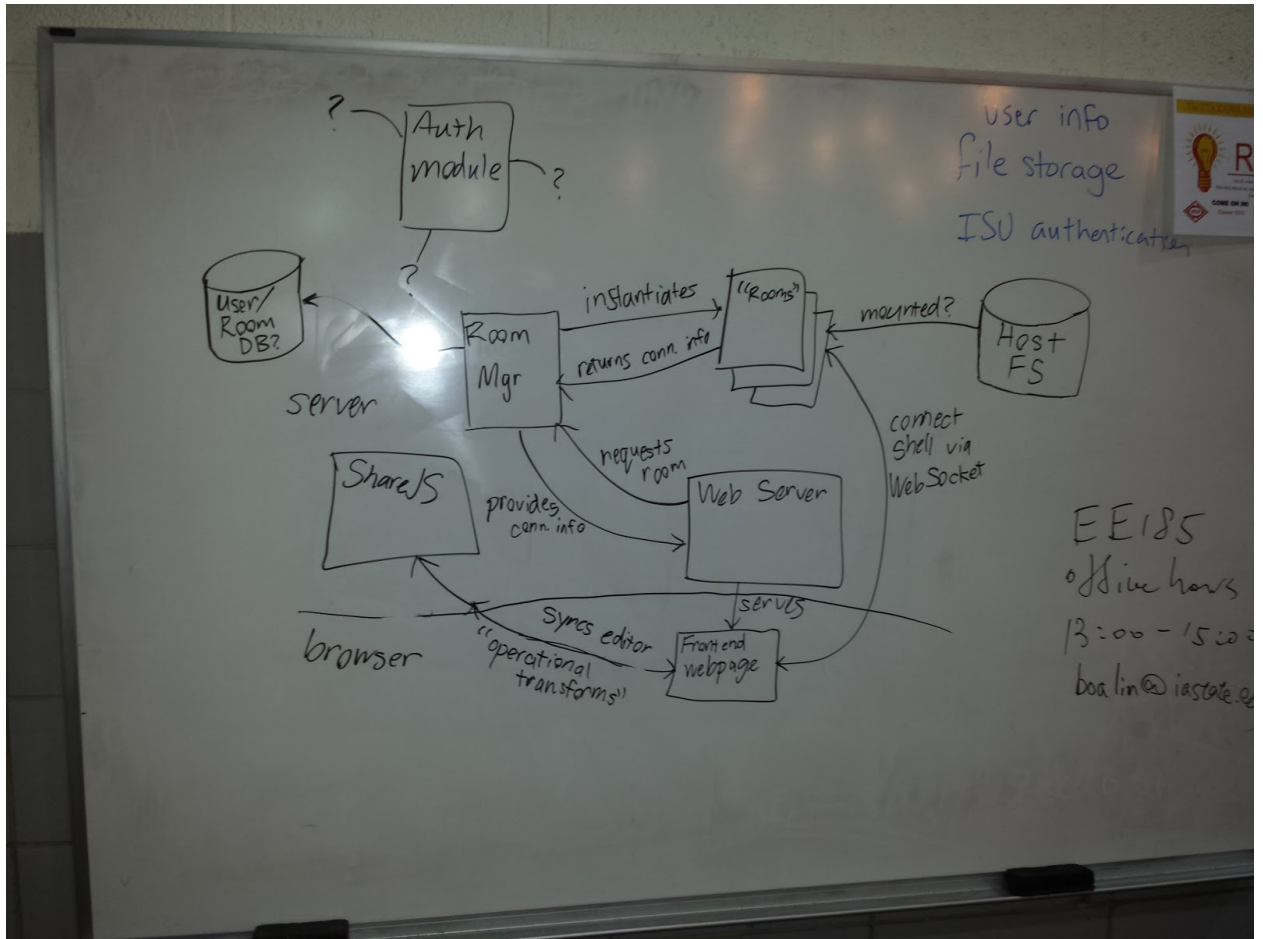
?
Auth module
?
?
User/ Room DB?
server
Room Mgr
instantiates
returns conn. info
"Rooms"
mounted?
Host FS
connect shell via WebSocket
requests room
ShareJS
provides conn. info
Web Server
serves
syncs editor
"operational transforms"
Front end webpage
browser

user info
file storage
ISU authenticat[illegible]

R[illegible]
COME ON IN

EE185
office hours
13:00 - 15:0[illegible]
boalin@iastate.e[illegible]